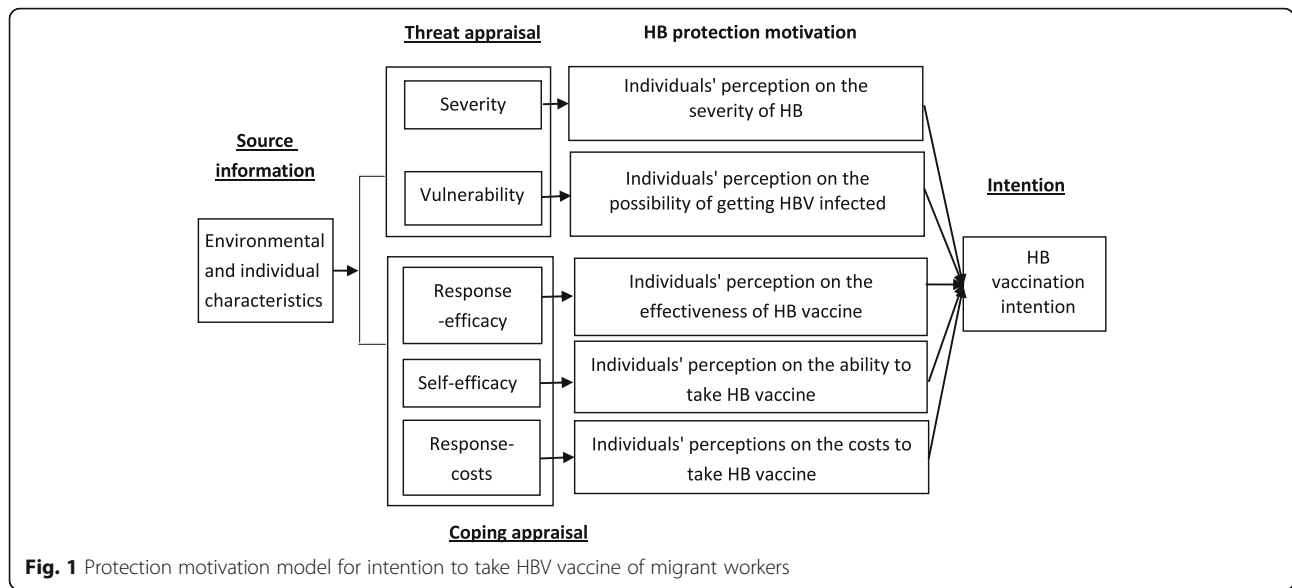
Threat appraisal

HB protection motivation

Source information

Severity

Individuals' perception on the severity of HB

Vulnerability

Individuals' perception on the possibility of getting HBV infected

Intention

Environmental and individual characteristics

Response -efficacy

Individuals' perception on the effectiveness of HB vaccine

HB vaccination intention

Self-efficacy

Individuals' perception on the ability to take HB vaccine

Response-costs

Individuals' perceptions on the costs to take HB vaccine

Coping appraisal

**Fig. 1** Protection motivation model for intention to take HBV vaccine of migrant workers